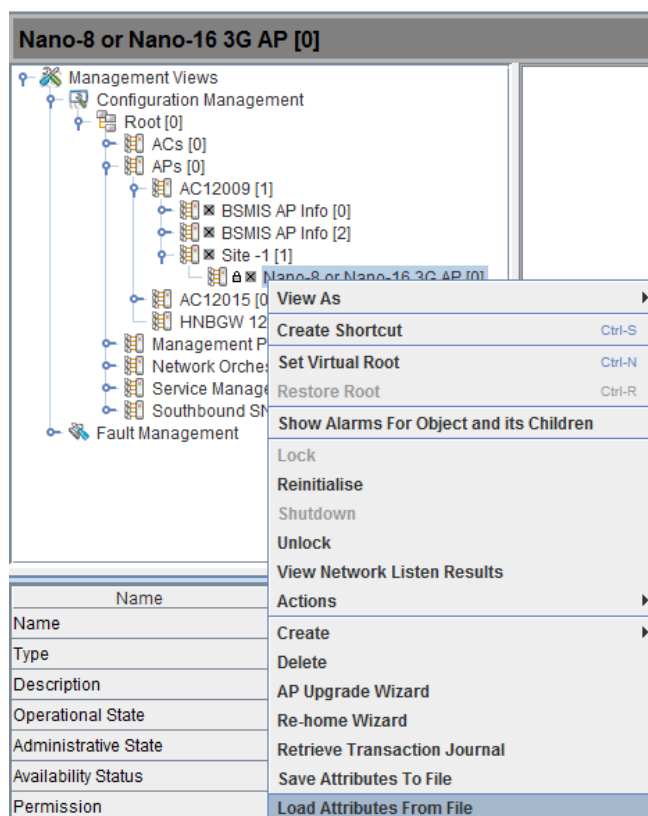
Nano-8 or Nano-16 3G AP [0]

Management Views
Configuration Management
Root [0]
ACs [0]
APs [0]
AC12009 [1]
BSMIS AP Info [0]
BSMIS AP Info [2]
Site -1 [1]
Nano-8 or Nano-16 3G AP [0]
AC12015 [0
HNBGW 12
Management P
Network Orches
Service Manage
Southbound SN
Fault Management

View As
Create Shortcut Ctrl-S
Set Virtual Root Ctrl-N
Restore Root Ctrl-R
Show Alarms For Object and its Children
Lock
Reinitialise
Shutdown
Unlock
View Network Listen Results
Actions
Create
Delete
AP Upgrade Wizard
Re-home Wizard
Retrieve Transaction Journal
Save Attributes To File
Load Attributes From File

| Name |
|---|
| Name |
| Type |
| Description |
| Operational State |
| Administrative State |
| Availability Status |
| Permission |